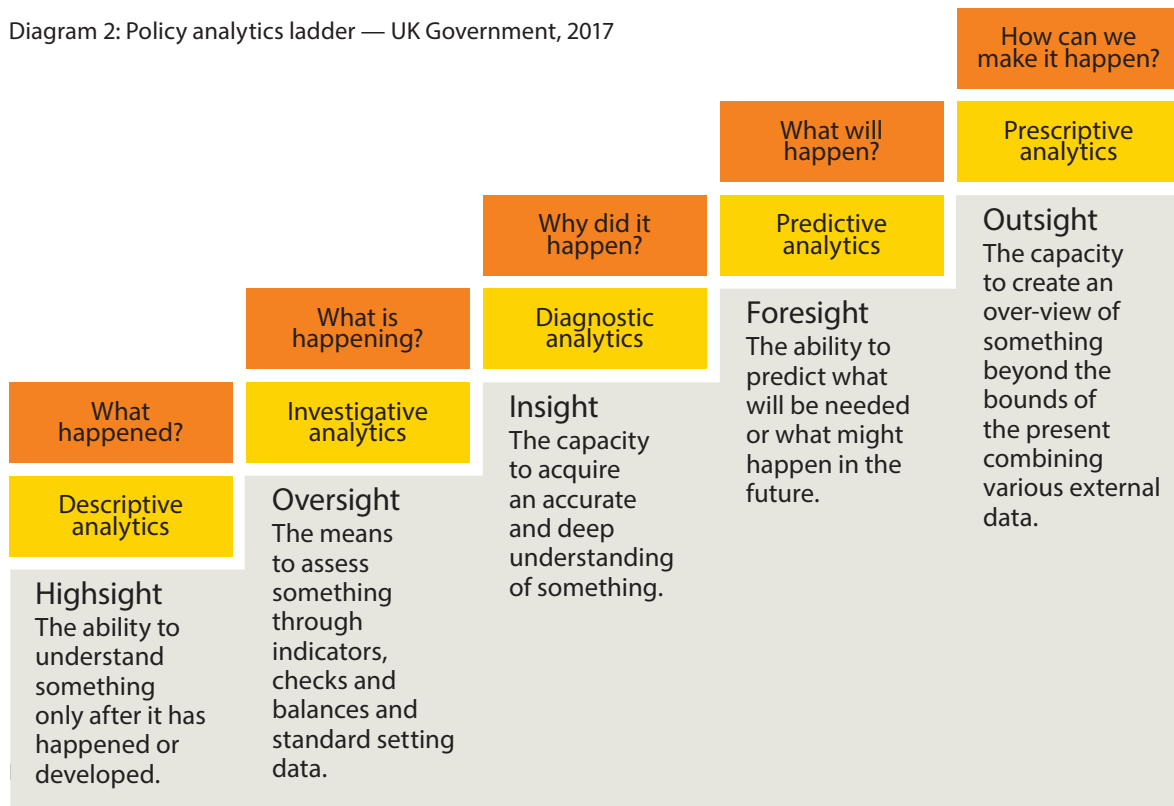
Diagram 2: Policy analytics ladder — UK Government, 2017

What happened?

Descriptive analytics

Highsight
The ability to understand something only after it has happened or developed.

What is happening?

Investigative analytics

Oversight
The means to assess something through indicators, checks and balances and standard setting data.

Why did it happen?

Diagnostic analytics

Insight
The capacity to acquire an accurate and deep understanding of something.

What will happen?

Predictive analytics

Foresight
The ability to predict what will be needed or what might happen in the future.

How can we make it happen?

Prescriptive analytics

Outsight
The capacity to create an over-view of something beyond the bounds of the present combining various external data.